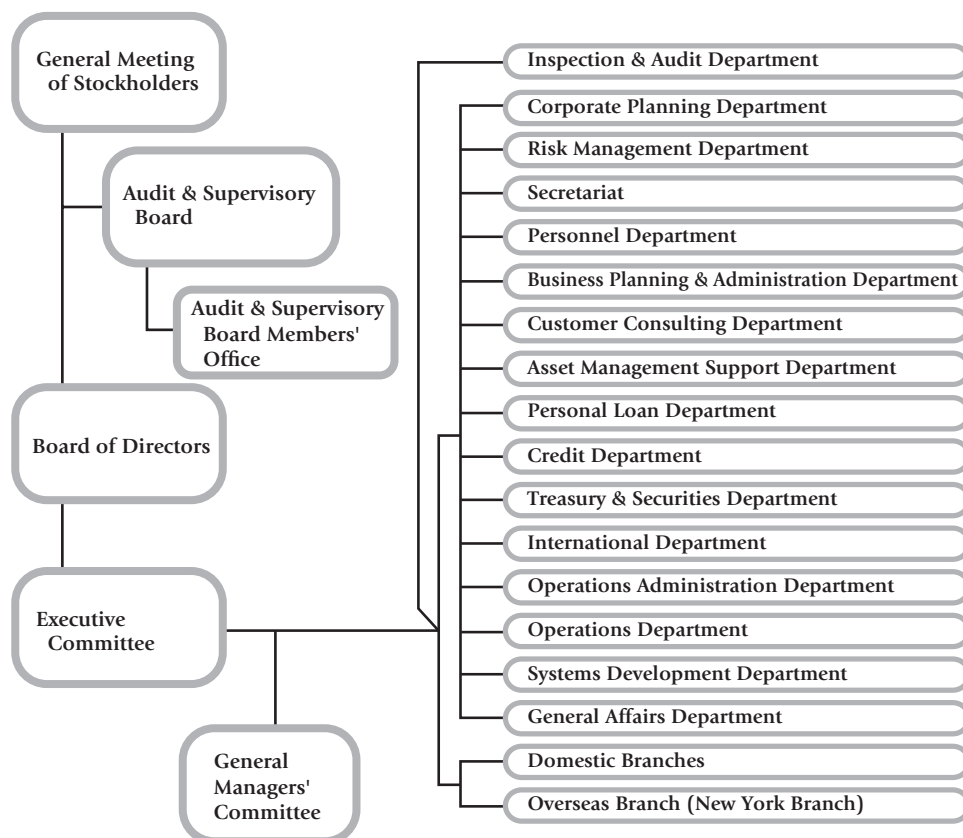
General Meeting of Stockholders

Audit & Supervisory Board

Audit & Supervisory Board Members' Office

Board of Directors

Executive Committee

General Managers' Committee

Inspection & Audit Department

Corporate Planning Department

Risk Management Department

Secretariat

Personnel Department

Business Planning & Administration Department

Customer Consulting Department

Asset Management Support Department

Personal Loan Department

Credit Department

Treasury & Securities Department

International Department

Operations Administration Department

Operations Department

Systems Development Department

General Affairs Department

Domestic Branches

Overseas Branch (New York Branch)